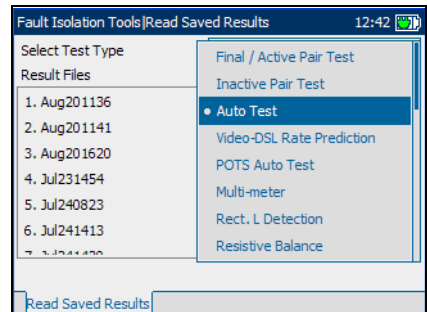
Fault Isolation Tools|Read Saved Results 12:42

Select Test Type

Result Files

1. Aug201136

2. Aug201141

3. Aug201620

4. Jul231454

5. Jul240823

6. Jul241413

7. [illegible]

Final / Active Pair Test

Inactive Pair Test

• Auto Test

Video-DSL Rate Prediction

POTS Auto Test

Multi-meter

Rect. L Detection

Resistive Balance

Read Saved Results